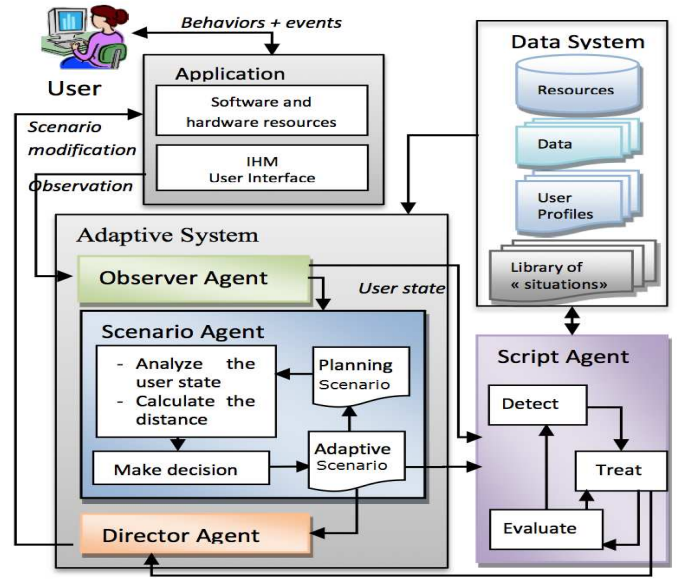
Behaviors + events

User

Application

Software and hardware resources

IHM
User Interface

Scenario modification

Observation

Data System

Resources

Data

User Profiles

Library of « situations»

Adaptive System

Observer Agent

User state

Scenario Agent

- Analyze the user state
- Calculate the distance

Planning Scenario

Make decision

Adaptive Scenario

Director Agent

Script Agent

Detect

Treat

Evaluate